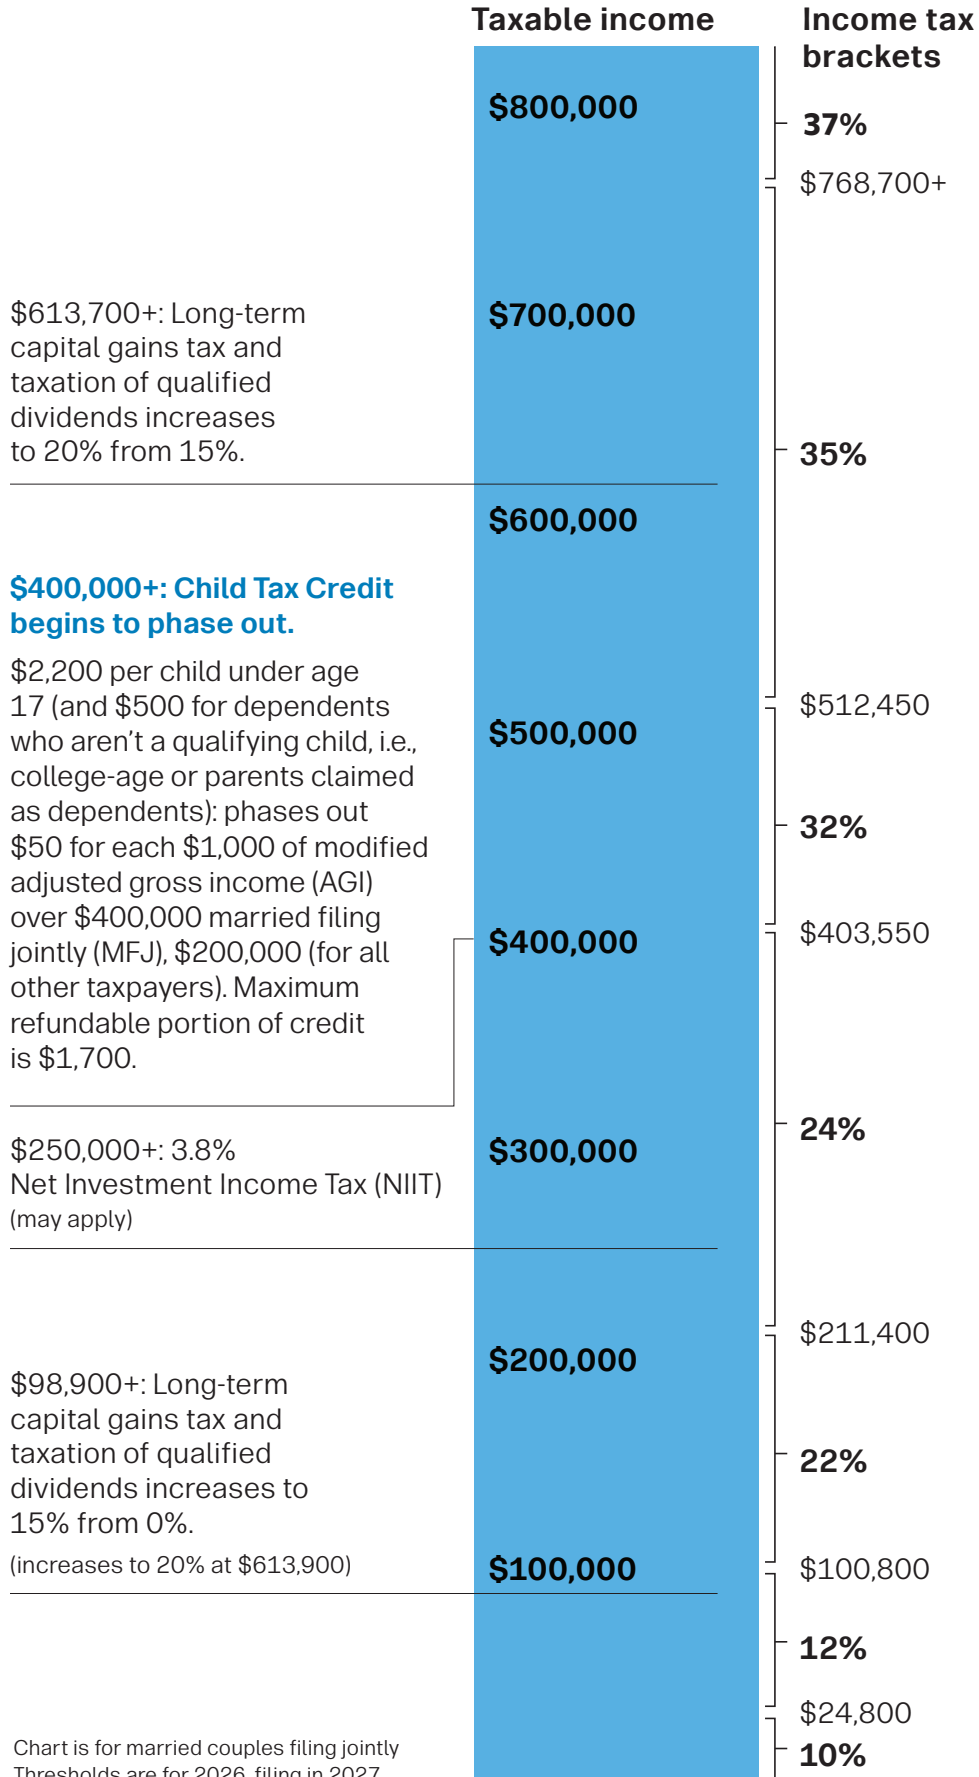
Taxable income

Income tax brackets

$800,000

37%

$768,700+

$613,700+: Long-term capital gains tax and taxation of qualified dividends increases to 20% from 15%.

$700,000

35%

$600,000

$400,000+: Child Tax Credit begins to phase out.

$2,200 per child under age 17 (and $500 for dependents who aren’t a qualifying child, i.e., college-age or parents claimed as dependents): phases out $50 for each $1,000 of modified adjusted gross income (AGI) over $400,000 married filing jointly (MFJ), $200,000 (for all other taxpayers). Maximum refundable portion of credit is $1,700.

$512,450

$500,000

32%

$403,550

$400,000

24%

$250,000+: 3.8% Net Investment Income Tax (NIIT) (may apply)

$300,000

$211,400

$200,000

$98,900+: Long-term capital gains tax and taxation of qualified dividends increases to 15% from 0%.

(increases to 20% at $613,900)

22%

$100,000

$100,800

12%

$24,800

Chart is for married couples filing jointly

Thresholds are for 2026, filing in 2027

10%